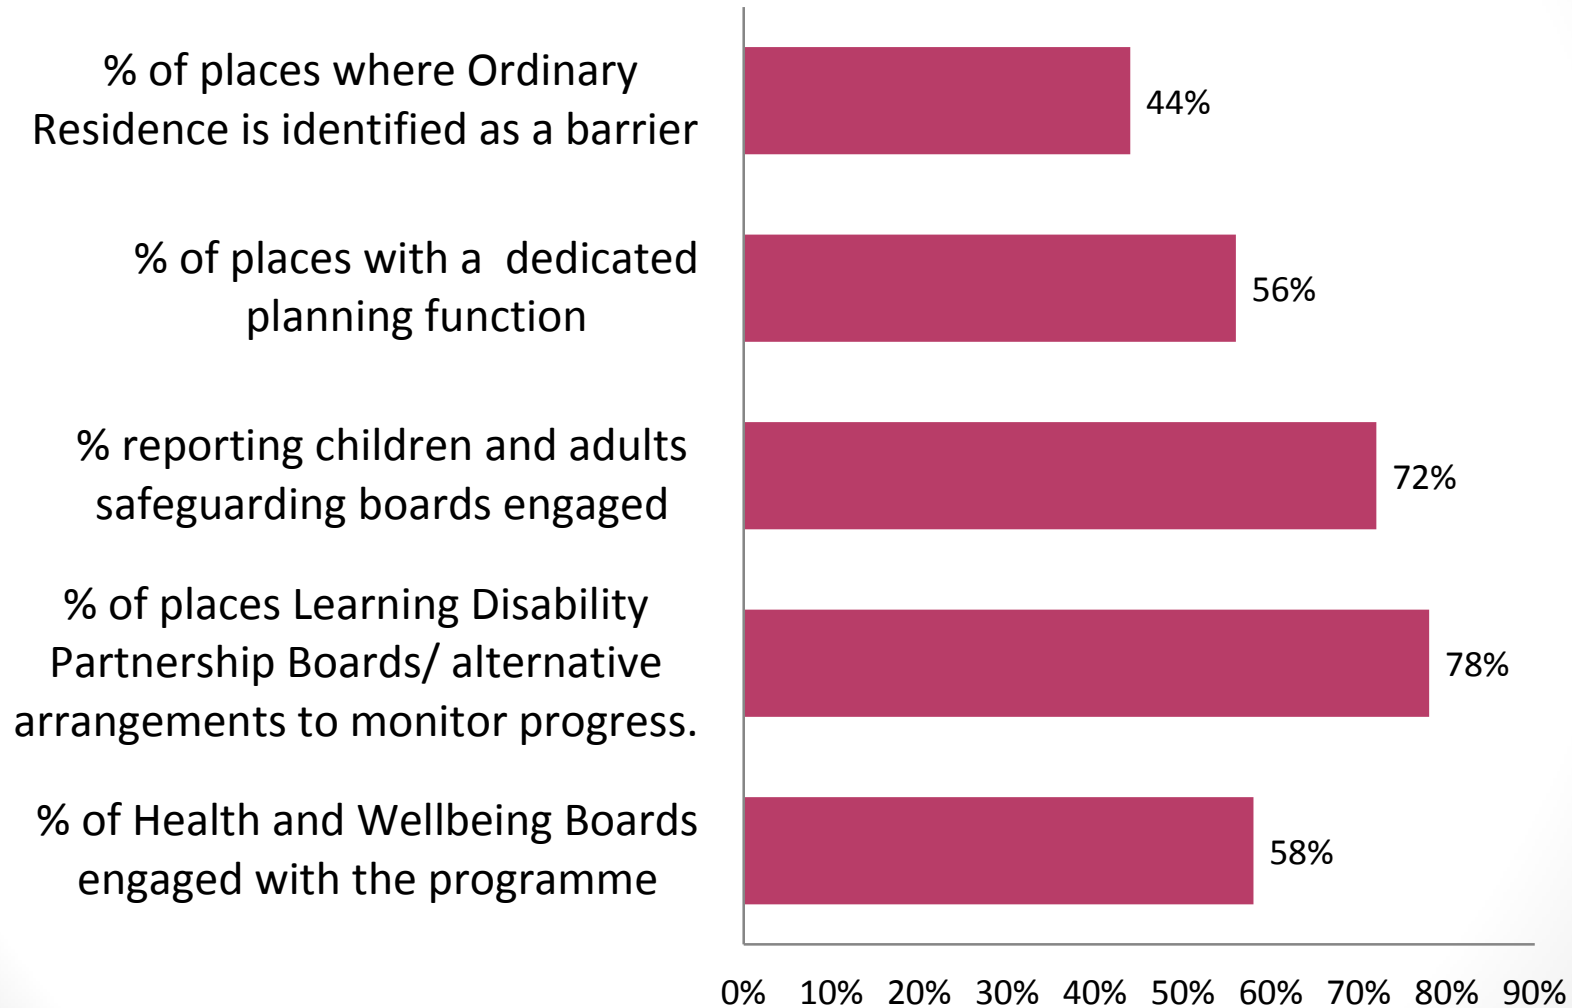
% of places where Ordinary Residence is identified as a barrier

44%

% of places with a dedicated planning function

56%

% reporting children and adults safeguarding boards engaged

72%

% of places Learning Disability Partnership Boards/ alternative arrangements to monitor progress.

78%

% of Health and Wellbeing Boards engaged with the programme

58%

0% 10% 20% 30% 40% 50% 60% 70% 80% 90%